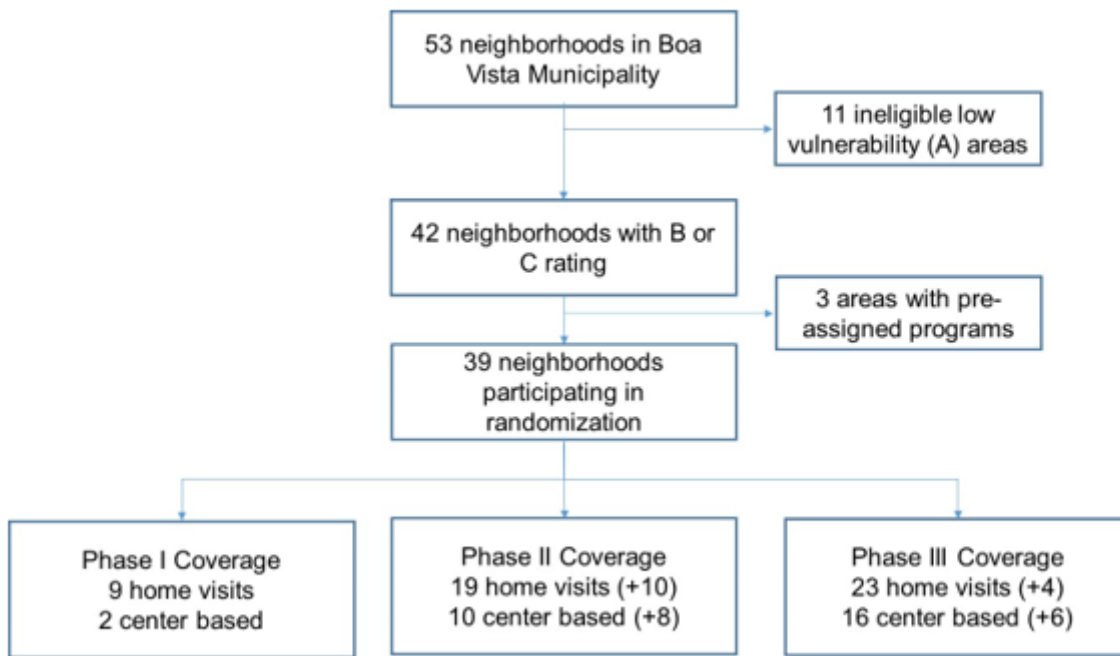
53 neighborhoods in Boa Vista Municipality

11 ineligible low vulnerability (A) areas

42 neighborhoods with B or C rating

3 areas with pre-assigned programs

39 neighborhoods participating in randomization

Phase I Coverage
9 home visits
2 center based

Phase II Coverage
19 home visits (+10)
10 center based (+8)

Phase III Coverage
23 home visits (+4)
16 center based (+6)